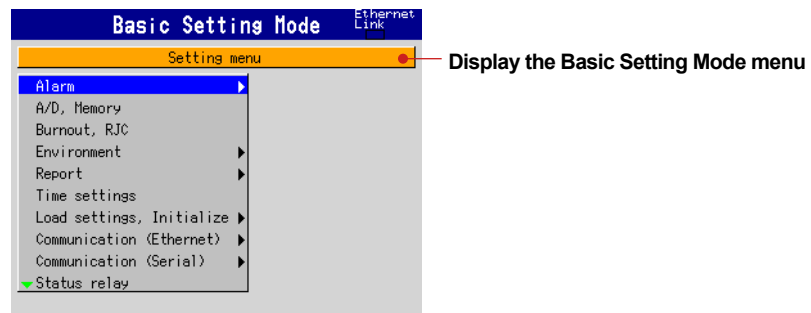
Basic Setting Mode

Ethernet
Link

Setting menu

Display the Basic Setting Mode menu

Alarm
A/D, Memory
Burnout, RJC
Environment
Report
Time settings
Load settings, Initialize
Communication (Ethernet)
Communication (Serial)
Status relay